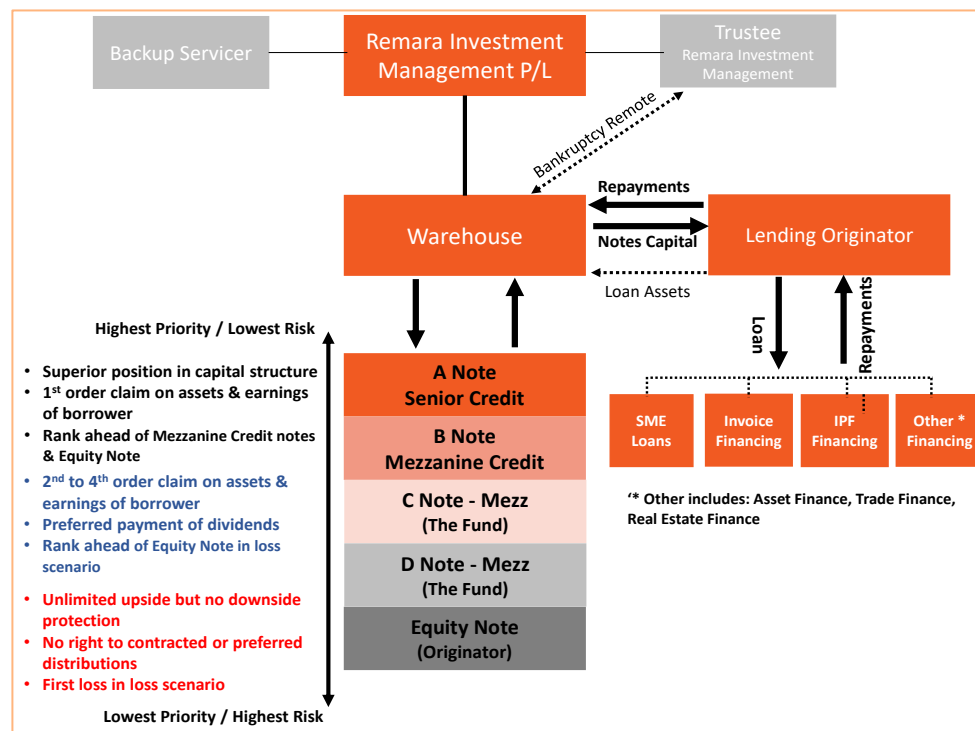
Backup Servicer

Remara Investment Management P/L

Trustee
Remara Investment Management

Bankruptcy Remote

Repayments

Warehouse

Notes Capital

Lending Originator

Loan Assets

Loan

Repayments

Highest Priority / Lowest Risk

- Superior position in capital structure
- 1$^{st}$ order claim on assets & earnings of borrower
- Rank ahead of Mezzanine Credit notes & Equity Note
- 2$^{nd}$ to 4$^{th}$ order claim on assets & earnings of borrower
- Preferred payment of dividends
- Rank ahead of Equity Note in loss scenario
- Unlimited upside but no downside protection
- No right to contracted or preferred distributions
- First loss in loss scenario

Lowest Priority / Highest Risk

A Note
Senior Credit

B Note
Mezzanine Credit

C Note - Mezz
(The Fund)

D Note - Mezz
(The Fund)

Equity Note
(Originator)

SME Loans

Invoice Financing

IPF Financing

Other * Financing

'* Other includes: Asset Finance, Trade Finance, Real Estate Finance